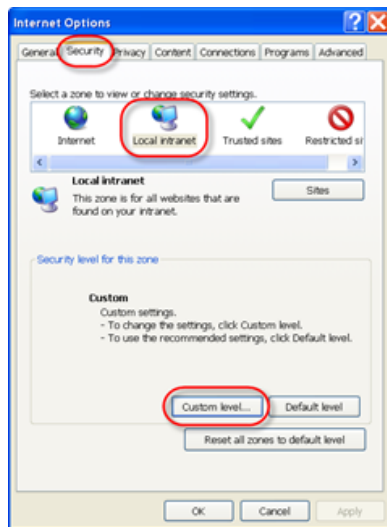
Internet Options

General Security Privacy Content Connections Programs Advanced

Select a zone to view or change security settings.

Internet Local intranet Trusted sites Restricted si

Local intranet
This zone is for all websites that are found on your intranet.

Sites

Security level for this zone

Custom
Custom settings.
- To change the settings, click Custom level.
- To use the recommended settings, click Default level.

Custom level... Default level

Reset all zones to default level

OK Cancel Apply